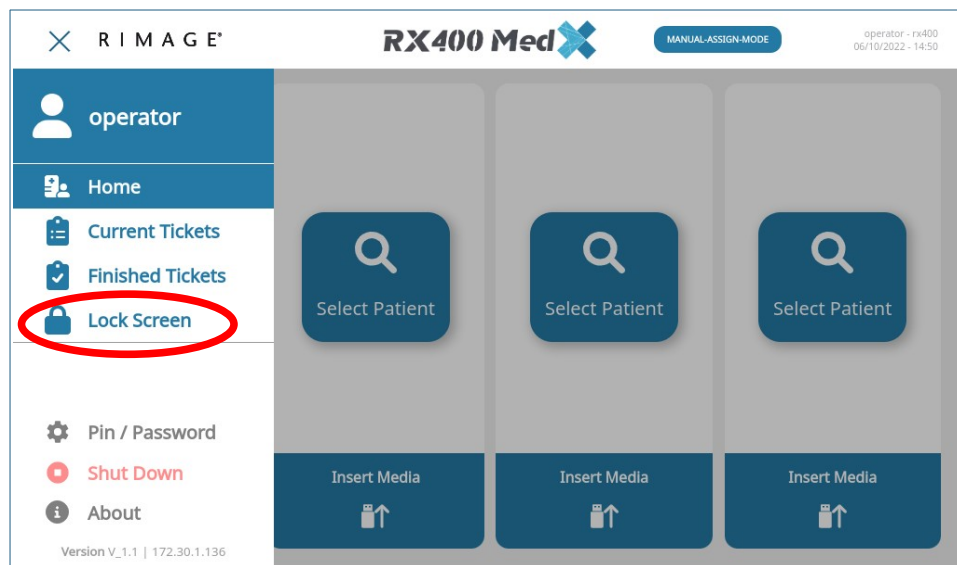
RIMAGE®

RX400 MedX

MANUAL-ASSIGN-MODE

operator - rx400
06/10/2022 - 14:50

operator

Home

Current Tickets

Finished Tickets

Lock Screen

Pin / Password

Shut Down

About

Version V_1.1 | 172.30.1.136

Select Patient

Insert Media

Select Patient

Insert Media

Select Patient

Insert Media